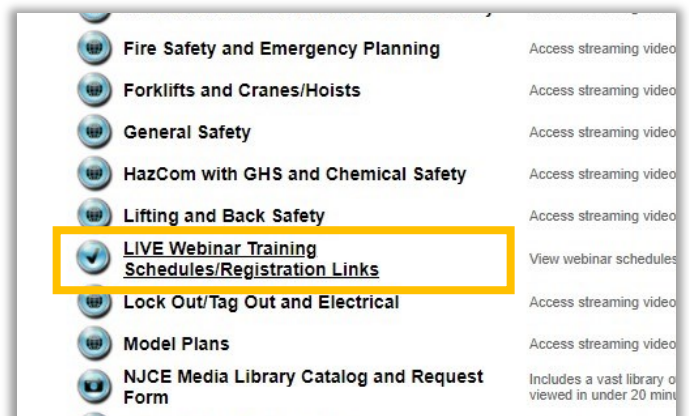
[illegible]

Fire Safety and Emergency Planning | Access streaming video

Forklifts and Cranes/Hoists | Access streaming video

General Safety | Access streaming video

HazCom with GHS and Chemical Safety | Access streaming video

Lifting and Back Safety | Access streaming video

LIVE Webinar Training Schedules/Registration Links | View webinar schedules

Lock Out/Tag Out and Electrical | Access streaming video

Model Plans | Access streaming video

NJCE Media Library Catalog and Request Form | Includes a vast library o viewed in under 20 minu